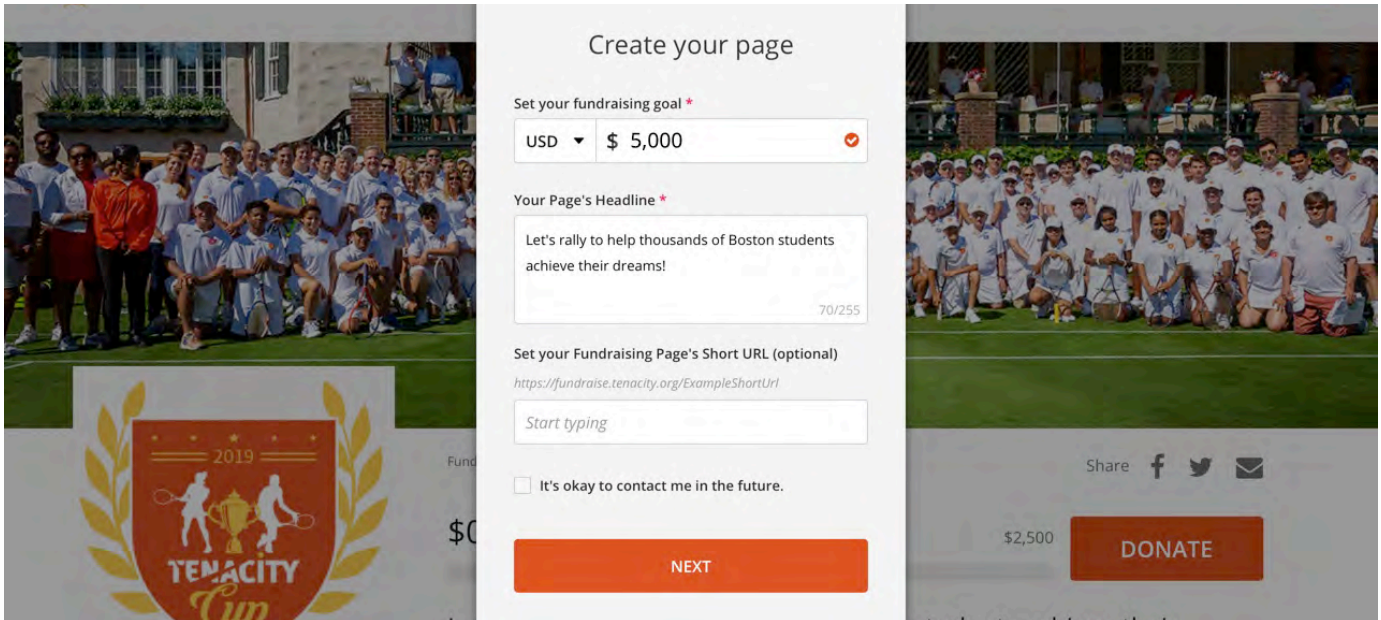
Create your page

Set your fundraising goal *

USD ▾ $ 5,000

Your Page's Headline *

Let's rally to help thousands of Boston students achieve their dreams!

70/255

Set your Fundraising Page's Short URL (optional)

https://fundraise.tenacity.org/ExampleShortUrl

Start typing

It's okay to contact me in the future.

NEXT

2019

TENACITY

Cup

Fund

$0

Share

$2,500

DONATE